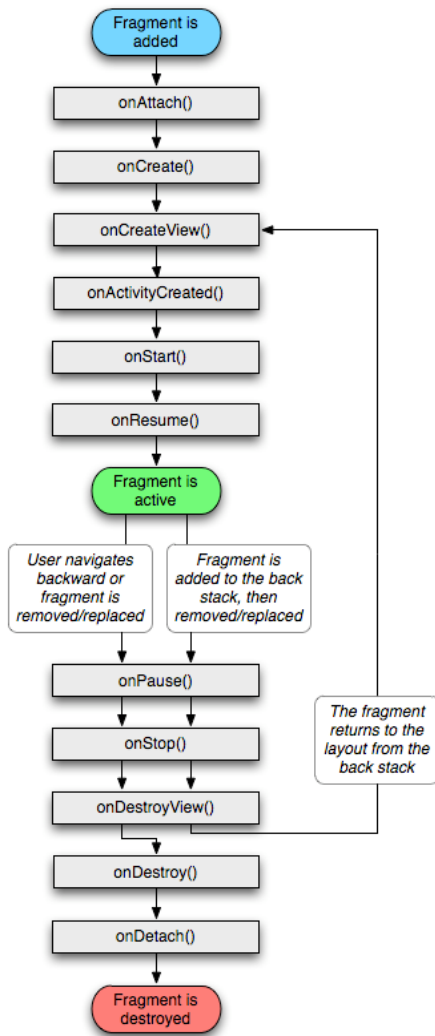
Fragment is added

onAttach()

onCreate()

onCreateView()

onActivityCreated()

onStart()

onResume()

Fragment is active

User navigates backward or fragment is removed/replaced

Fragment is added to the back stack, then removed/replaced

onPause()

onStop()

onDestroyView()

The fragment returns to the layout from the back stack

onDestroy()

onDetach()

Fragment is destroyed